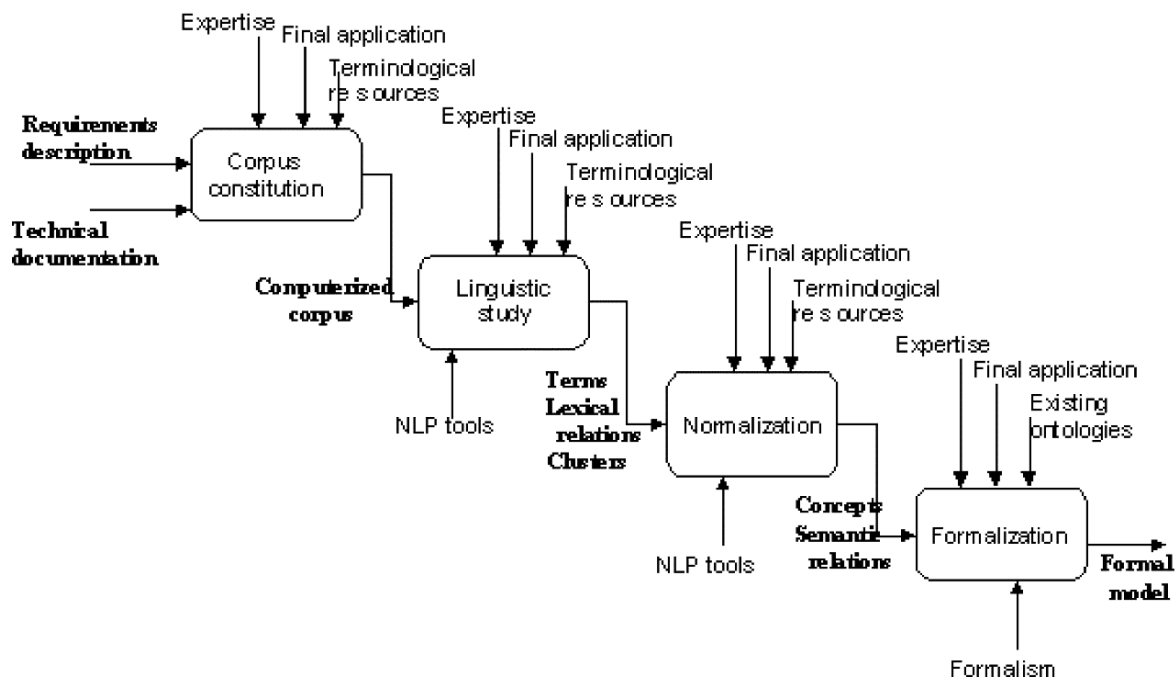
Expertise
Final application
Terminological re s ources

Requirements description

Technical documentation

Corpus constitution

Expertise
Final application
Terminological re s ources

Computerized corpus

Linguistic study

NLP tools

Expertise
Final application
Terminological re s ources

Terms
Lexical relations
Clusters

Normalization

NLP tools

Expertise
Final application
Existing ontologies

Concepts
Semantic relations

Formalization

Formal model

Formalism